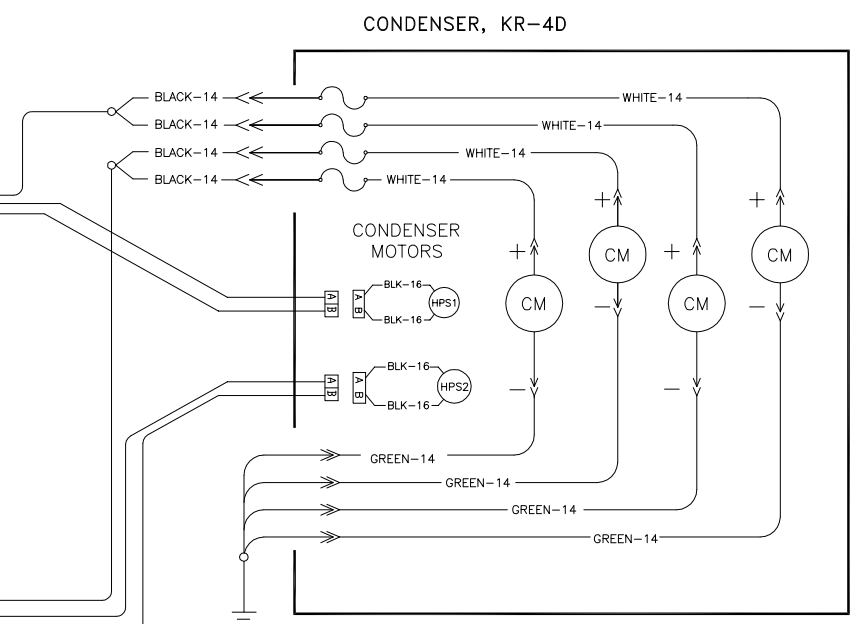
CONDENSER, KR-4D

BLACK-14
BLACK-14
BLACK-14
BLACK-14

WHITE-14
WHITE-14
WHITE-14
WHITE-14

CONDENSER MOTORS

A B
A B
BLK-16
HPS1
BLK-16

A B
A B
BLK-16
HPS2
BLK-16

+
CM
−

+
CM
−

+
CM
−

+
CM
−

GREEN-14
GREEN-14
GREEN-14
GREEN-14